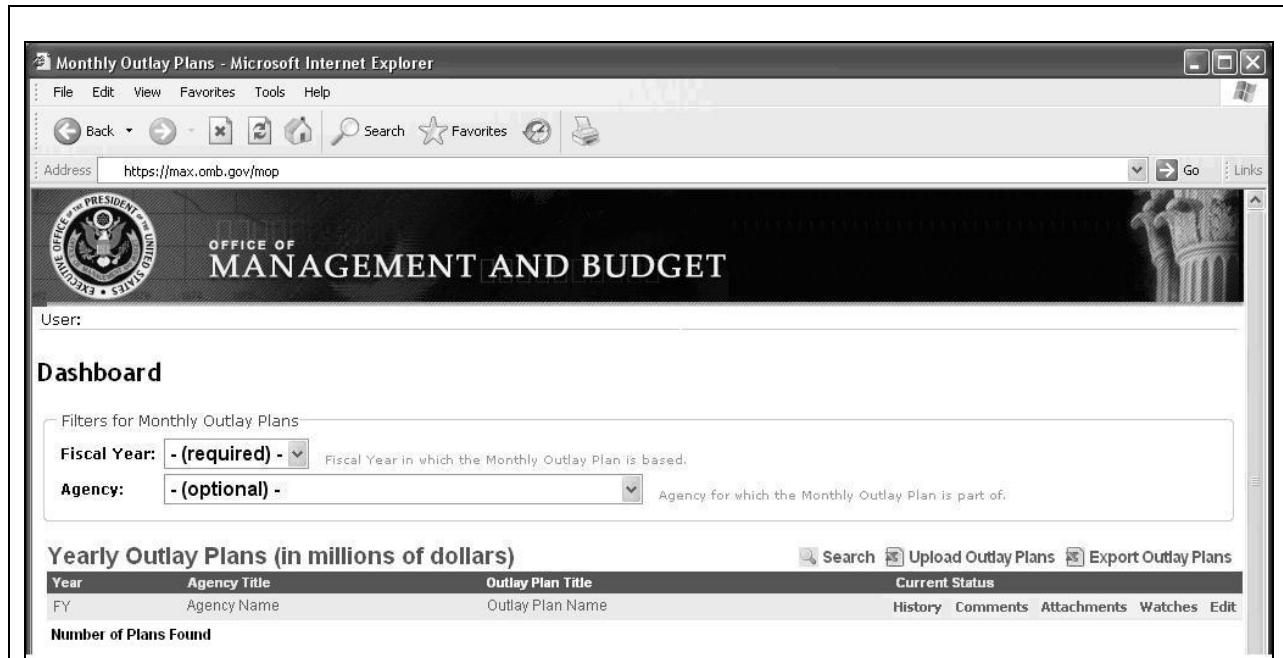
Monthly Outlay Plans - Microsoft Internet Explorer

File Edit View Favorites Tools Help

Back Search Favorites

Address https://max.omb.gov/mop Go Links

OFFICE OF
MANAGEMENT AND BUDGET

User:

Dashboard

Filters for Monthly Outlay Plans

Fiscal Year: - (required) - Fiscal Year in which the Monthly Outlay Plan is based.

Agency: - (optional) - Agency for which the Monthly Outlay Plan is part of.

Yearly Outlay Plans (in millions of dollars) Search Upload Outlay Plans Export Outlay Plans

| Year | Agency Title | Outlay Plan Title | Current Status |
|---|---|---|---|
| FY | Agency Name | Outlay Plan Name | History Comments Attachments Watches Edit |

Number of Plans Found